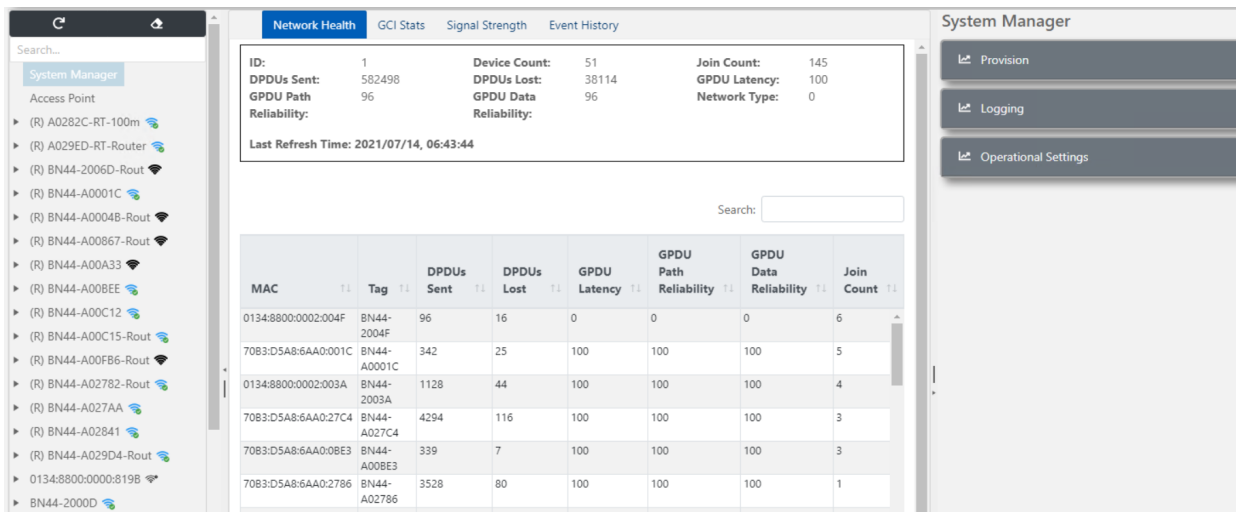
Search...

System Manager
Access Point
(R) A0282C-RT-100m
(R) A029ED-RT-Router
(R) BN44-2006D-Rout
(R) BN44-A0001C
(R) BN44-A0004B-Rout
(R) BN44-A00867-Rout
(R) BN44-A00A33
(R) BN44-A00BEE
(R) BN44-A00C12
(R) BN44-A00C15-Rout
(R) BN44-A00FB6-Rout
(R) BN44-A02782-Rout
(R) BN44-A027AA
(R) BN44-A02841
(R) BN44-A029D4-Rout
0134:8800:0000:819B
BN44-2000D

Network Health | GCI Stats | Signal Strength | Event History

ID: 1
Device Count: 51
Join Count: 145
DPDUs Sent: 582498
DPDUs Lost: 38114
GPDU Latency: 100
GPDU Path Reliability: 96
GPDU Data Reliability: 96
Network Type: 0

Last Refresh Time: 2021/07/14, 06:43:44

Search:

| MAC | Tag | DPDUs Sent | DPDUs Lost | GPDU Latency | GPDU Path Reliability | GPDU Data Reliability | Join Count |
|---|---|---|---|---|---|---|---|
| 0134:8800:0002:004F | BN44-2004F | 96 | 16 | 0 | 0 | 0 | 6 |
| 70B3:D5A8:6AA0:001C | BN44-A0001C | 342 | 25 | 100 | 100 | 100 | 5 |
| 0134:8800:0002:003A | BN44-2003A | 1128 | 44 | 100 | 100 | 100 | 4 |
| 70B3:D5A8:6AA0:27C4 | BN44-A027C4 | 4294 | 116 | 100 | 100 | 100 | 3 |
| 70B3:D5A8:6AA0:0BE3 | BN44-A00BE3 | 339 | 7 | 100 | 100 | 100 | 3 |
| 70B3:D5A8:6AA0:2786 | BN44-A02786 | 3528 | 80 | 100 | 100 | 100 | 1 |

System Manager
Provision
Logging
Operational Settings